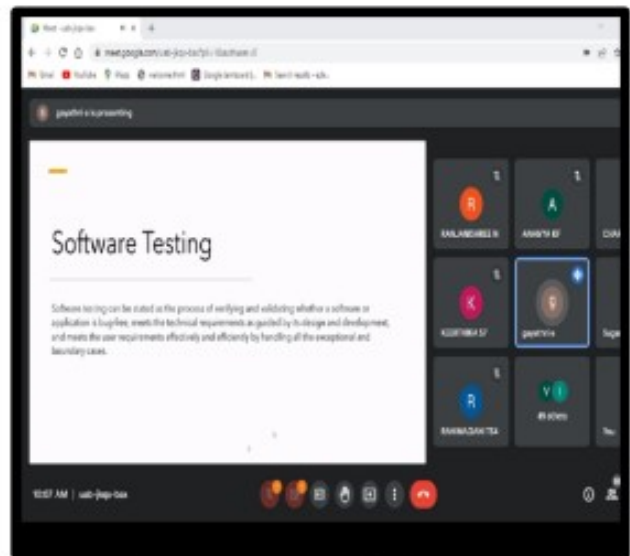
meet.google.com/

gayathri s is presenting

Software Testing

Software testing can be stated as the process of verifying and validating whether a software or application is bug-free, meets the technical requirements as guided by its design and development, and meets the user requirements effectively and efficiently by handling all the exceptional and boundary cases.

R

A

K

R

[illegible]

gayathri s

10:57 AM | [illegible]